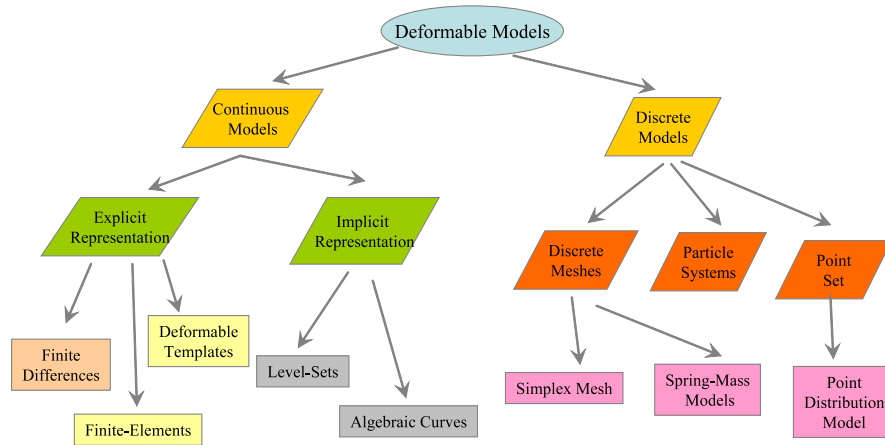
Deformable Models

Continuous Models

Discrete Models

Explicit Representation

Implicit Representation

Discrete Meshes

Particle Systems

Point Set

Finite Differences

Finite-Elements

Deformable Templates

Level-Sets

Algebraic Curves

Simplex Mesh

Spring-Mass Models

Point Distribution Model